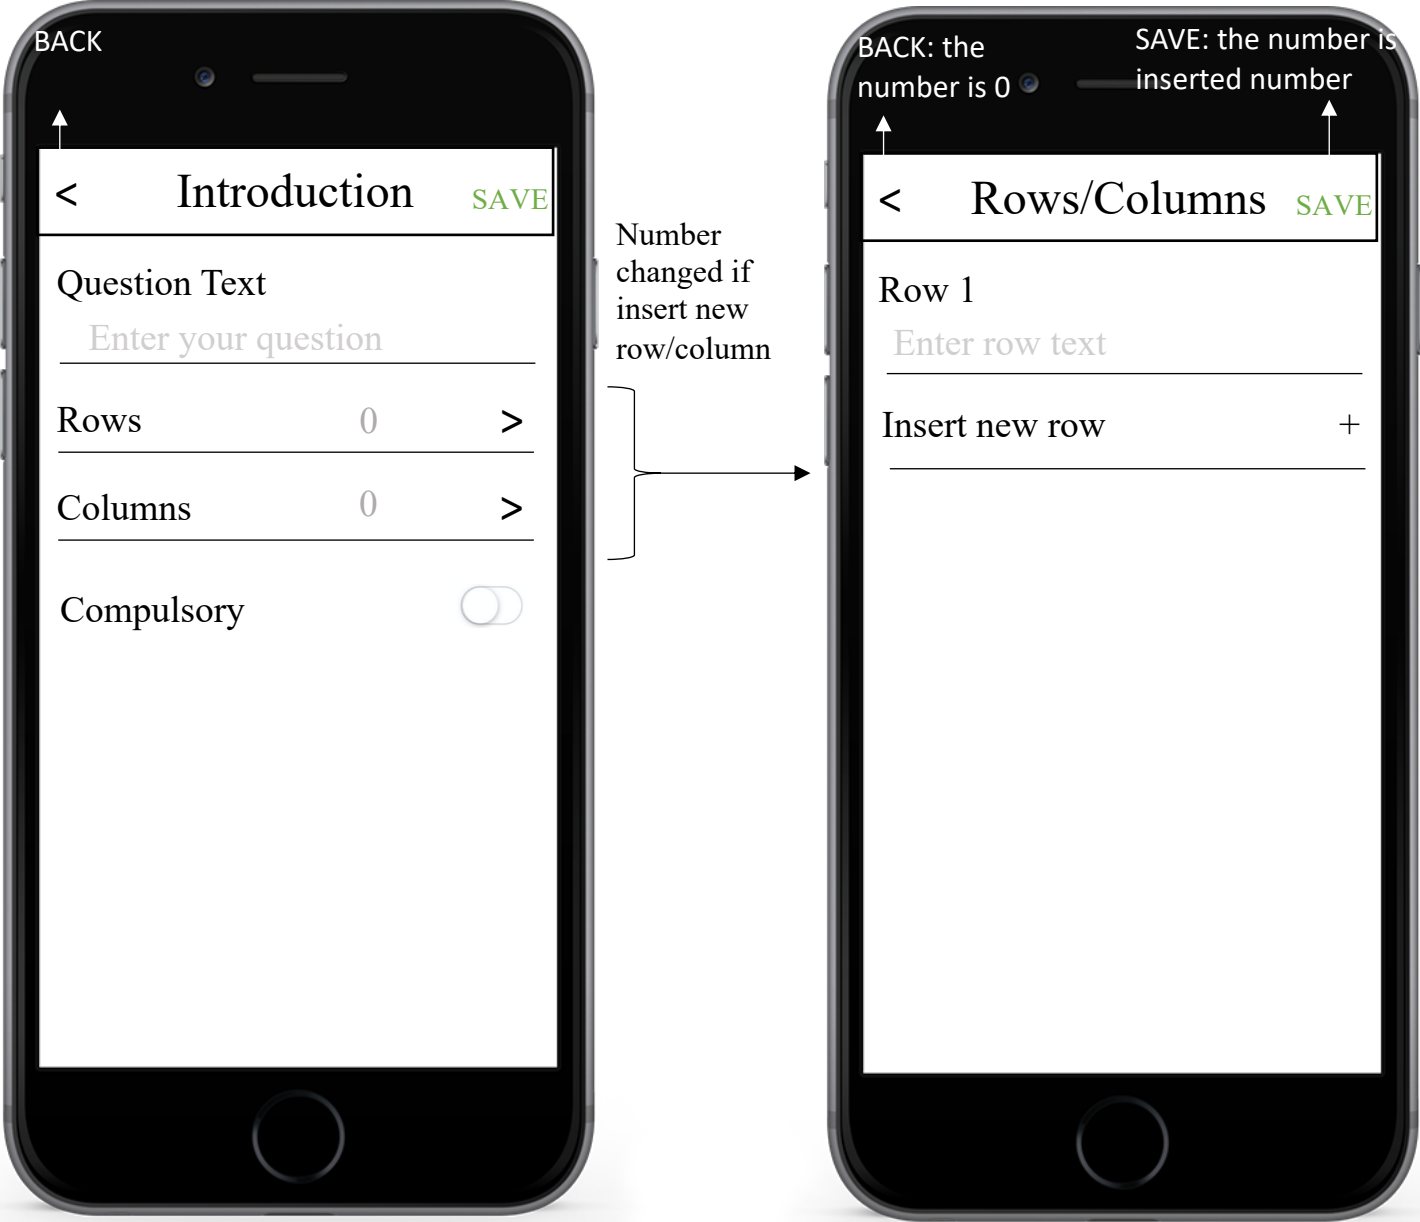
BACK

< Introduction SAVE

Question Text

Enter your question

Rows 0 >

Columns 0 >

Compulsory

Number changed if insert new row/column

BACK: the number is 0

SAVE: the number is inserted number

< Rows/Columns SAVE

Row 1

Enter row text

Insert new row +